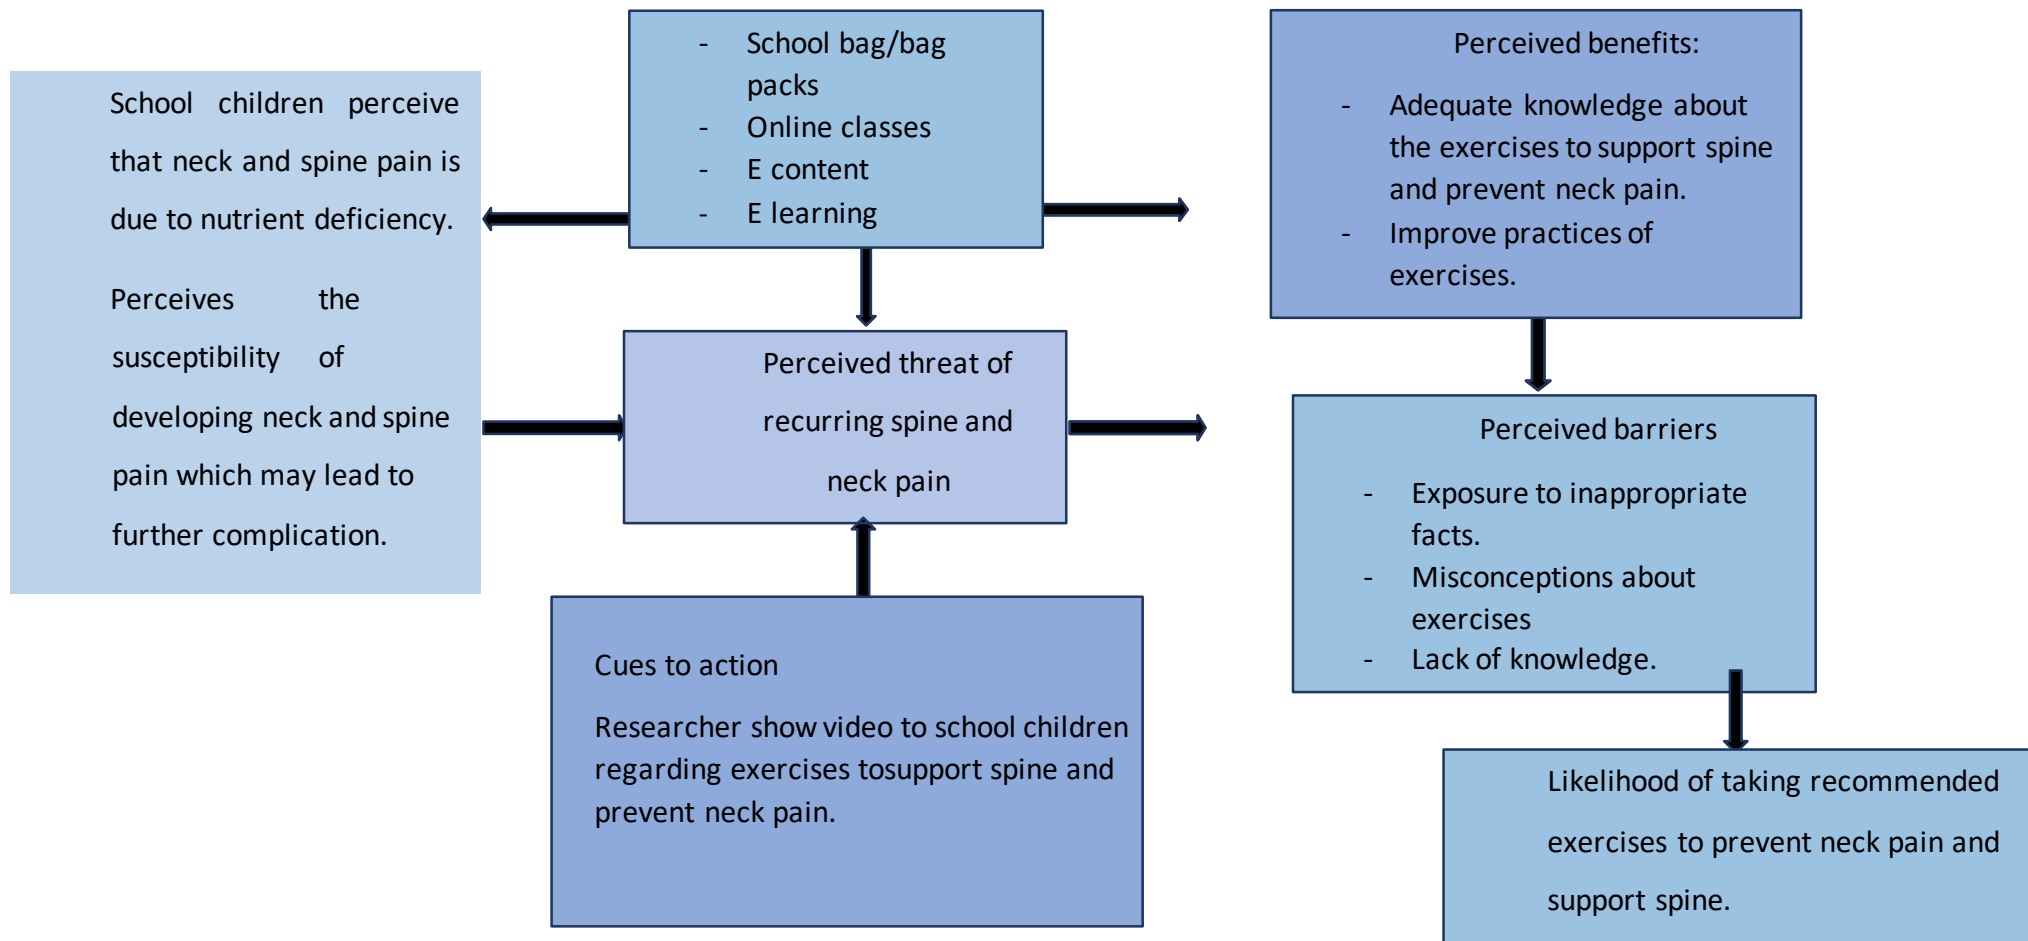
- School bag/bag packs
- Online classes
- E content
- E learning

School children perceive that neck and spine pain is due to nutrient deficiency.

Perceives the susceptibility of developing neck and spine pain which may lead to further complication.

Perceived benefits:

- Adequate knowledge about the exercises to support spine and prevent neck pain.
- Improve practices of exercises.

Perceived threat of recurring spine and neck pain

Perceived barriers

- Exposure to inappropriate facts.
- Misconceptions about exercises
- Lack of knowledge.

Cues to action

Researcher show video to school children regarding exercises tosupport spine and prevent neck pain.

Likelihood of taking recommended exercises to prevent neck pain and support spine.